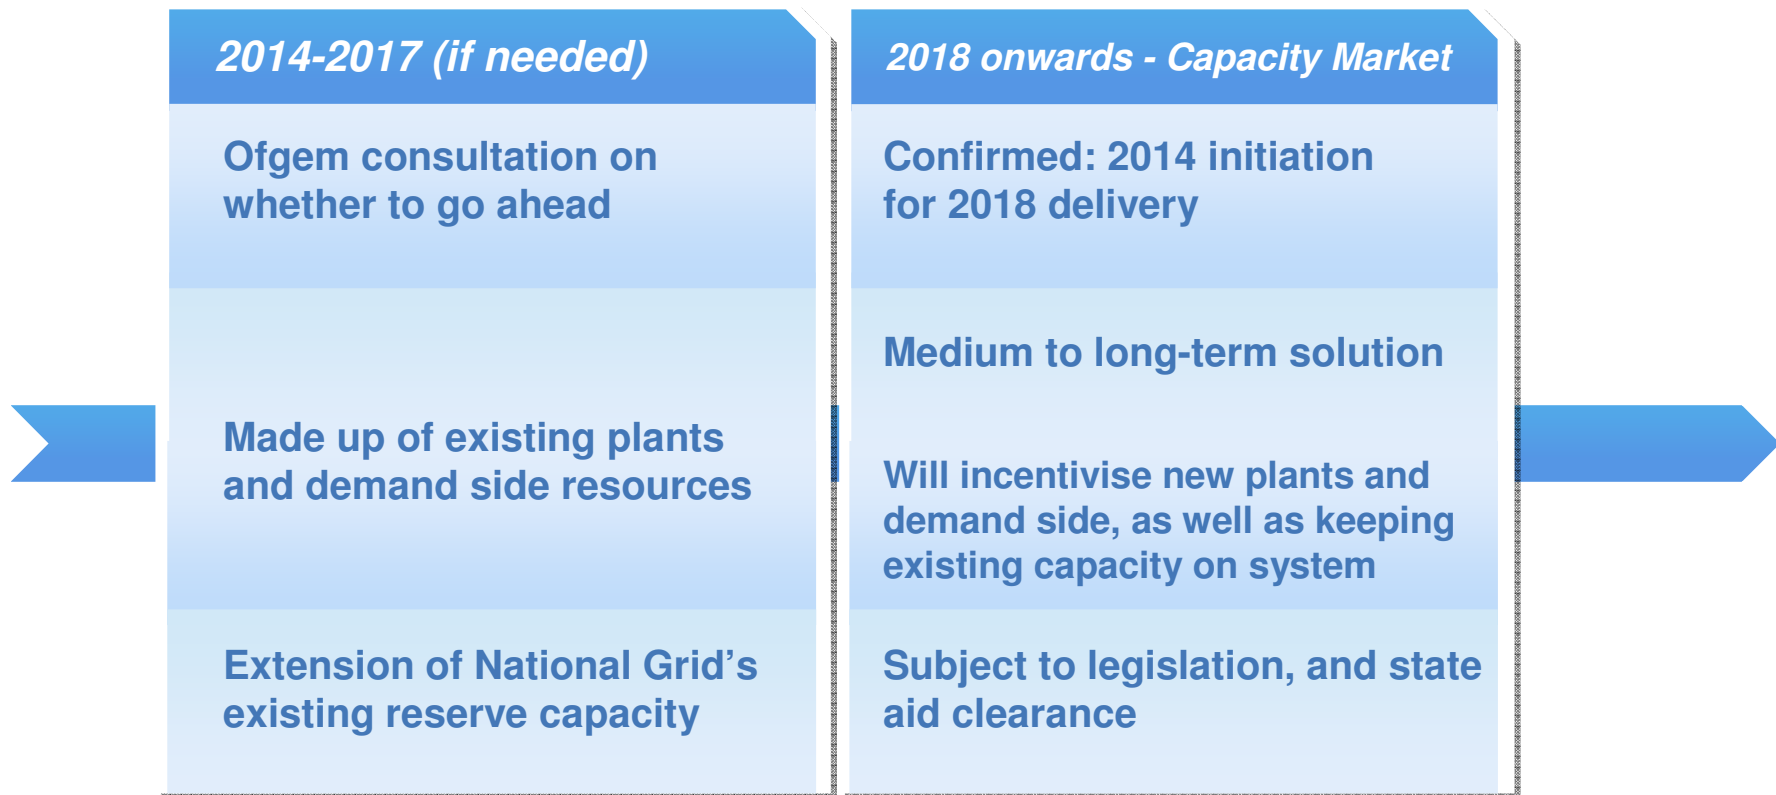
2014-2017 (if needed)

Ofgem consultation on whether to go ahead

Made up of existing plants and demand side resources

Extension of National Grid's existing reserve capacity

2018 onwards - Capacity Market

Confirmed: 2014 initiation for 2018 delivery

Medium to long-term solution

Will incentivise new plants and demand side, as well as keeping existing capacity on system

Subject to legislation, and state aid clearance